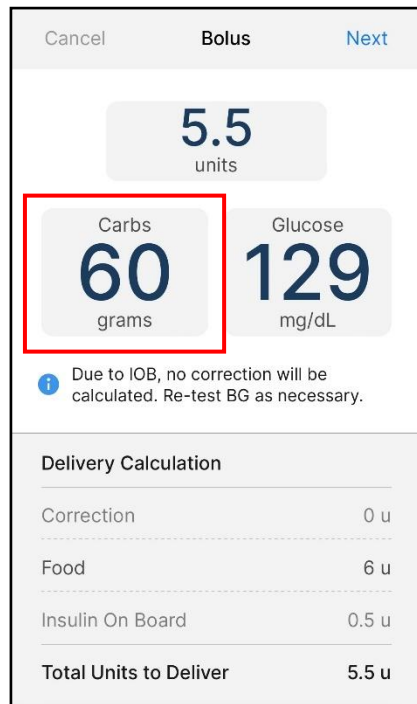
Cancel Bolus Next

5.5
units

Carbs
60
grams

Glucose
129
mg/dL

Due to IOB, no correction will be calculated. Re-test BG as necessary.

Delivery Calculation

| | |
|---|---|
| Correction | 0 u |
| Food | 6 u |
| Insulin On Board | 0.5 u |
| Total Units to Deliver | 5.5 u |